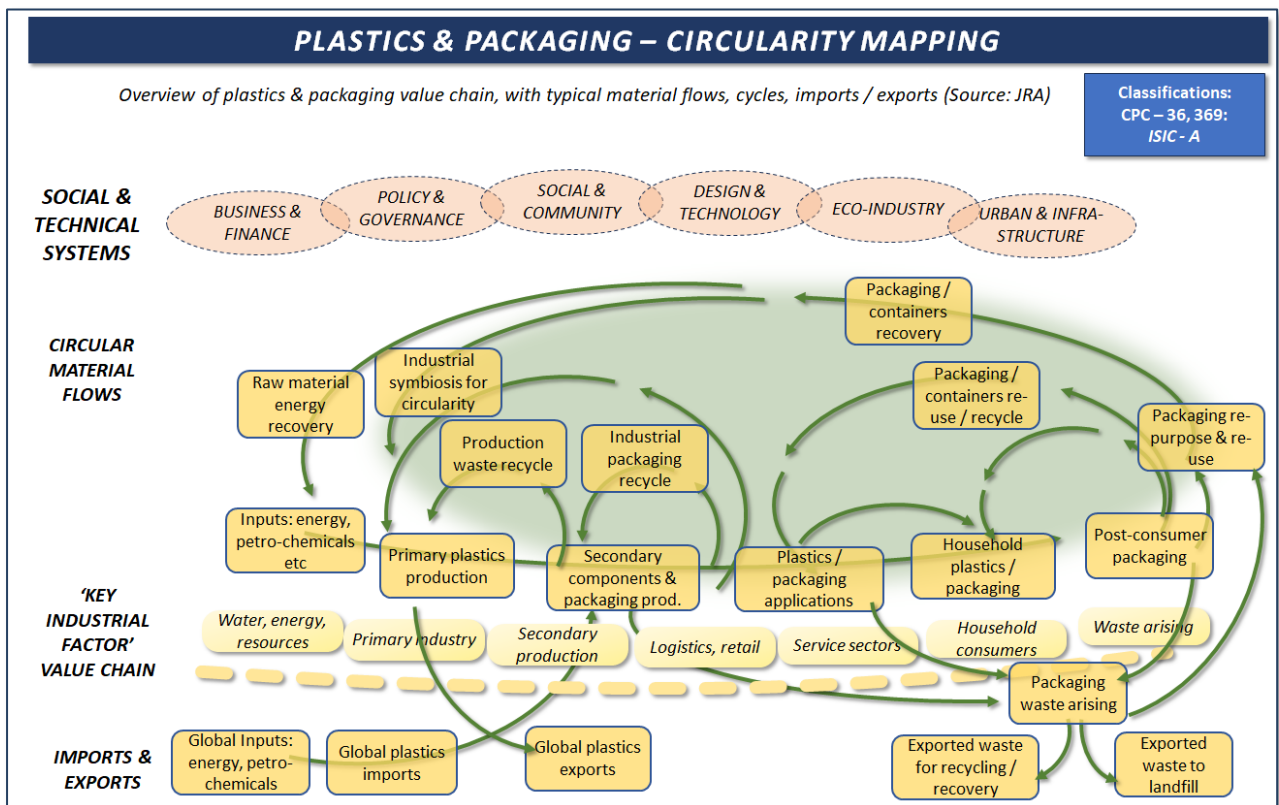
PLASTICS & PACKAGING – CIRCULARITY MAPPING

Overview of plastics & packaging value chain, with typical material flows, cycles, imports / exports (Source: JRA)

Classifications: CPC – 36, 369: ISIC - A

SOCIAL & TECHNICAL SYSTEMS

BUSINESS & FINANCE

POLICY & GOVERNANCE

SOCIAL & COMMUNITY

DESIGN & TECHNOLOGY

ECO-INDUSTRY

URBAN & INFRA-STRUCTURE

CIRCULAR MATERIAL FLOWS

Packaging / containers recovery

Raw material energy recovery

Industrial symbiosis for circularity

Packaging / containers re-use / recycle

Packaging re-purpose & re-use

Production waste recycle

Industrial packaging recycle

Inputs: energy, petro-chemicals etc

Primary plastics production

Secondary components & packaging prod.

Plastics / packaging applications

Household plastics / packaging

Post-consumer packaging

'KEY INDUSTRIAL FACTOR' VALUE CHAIN

Water, energy, resources

Primary industry

Secondary production

Logistics, retail

Service sectors

Household consumers

Waste arising

Packaging waste arising

IMPORTS & EXPORTS

Global Inputs: energy, petro-chemicals

Global plastics imports

Global plastics exports

Exported waste for recycling / recovery

Exported waste to landfill